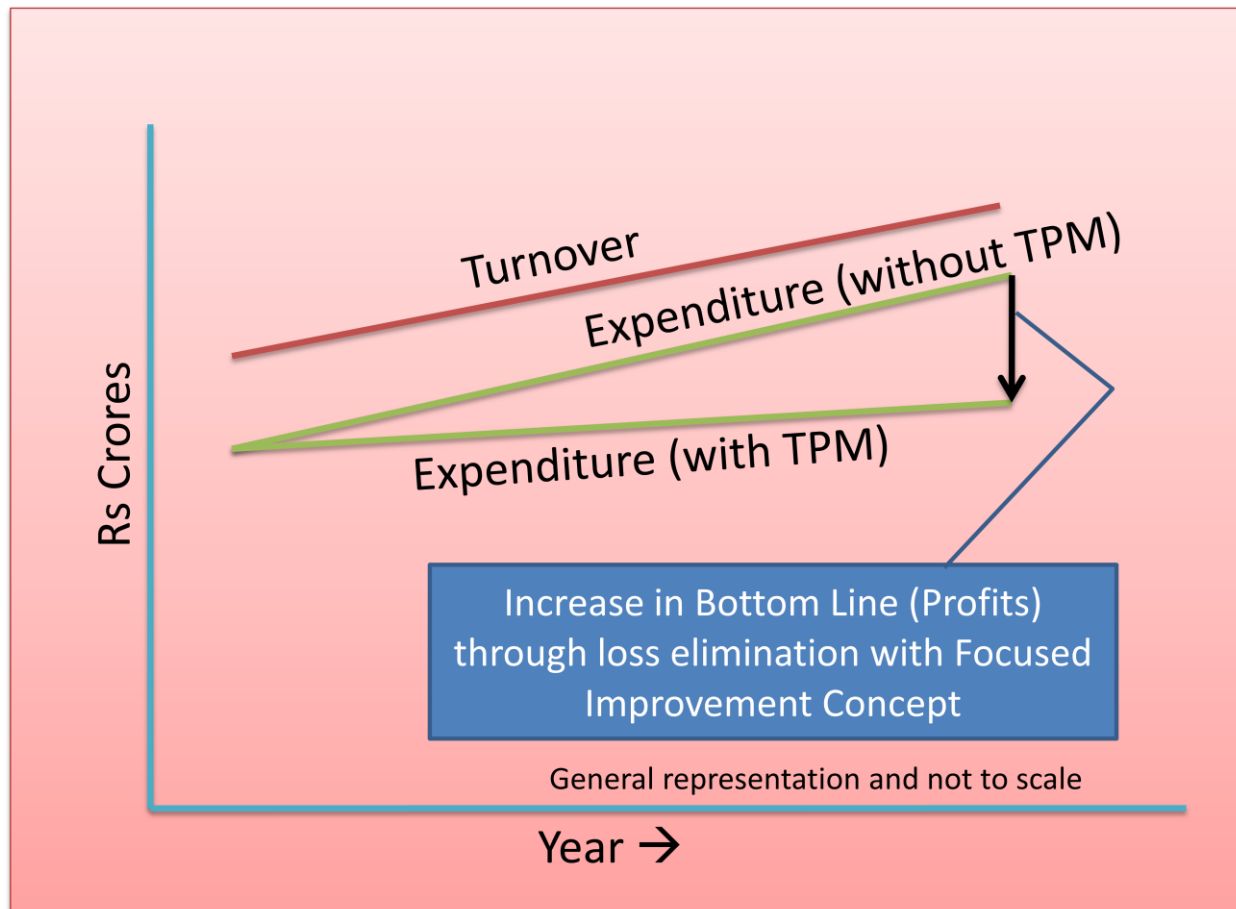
Turnover

Expenditure (without TPM)

Expenditure (with TPM)

Rs Crores

Increase in Bottom Line (Profits) through loss elimination with Focused Improvement Concept

General representation and not to scale

Year →